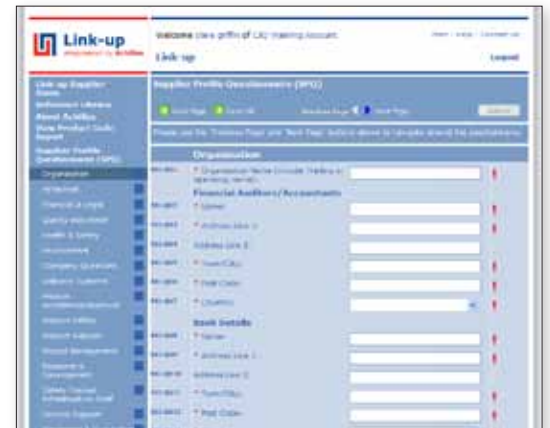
Link-up

Welcome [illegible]

Link-up

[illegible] | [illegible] | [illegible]

Logout

Link-up Supplier Home

Reference Library

About Achilles

View Product Code Report

Supplier Profile Questionnaire (SPQ)

Organisation

Supplier Profile Questionnaire (SPQ)

Save Page

Save All

Previous Page

Next Page

Submit

Please use the 'Previous Page' and 'Next Page' buttons above to navigate around the questionnaire.

Organisation

* Organisation Name (include Trading as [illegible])

Financial Auditors/Accountants

* Name

* Address Line 1

Address Line 2

* Town/City

* Post Code

* Country

Bank Details

* Name

* Address Line 1

Address Line 2

* Town/City

* Post Code